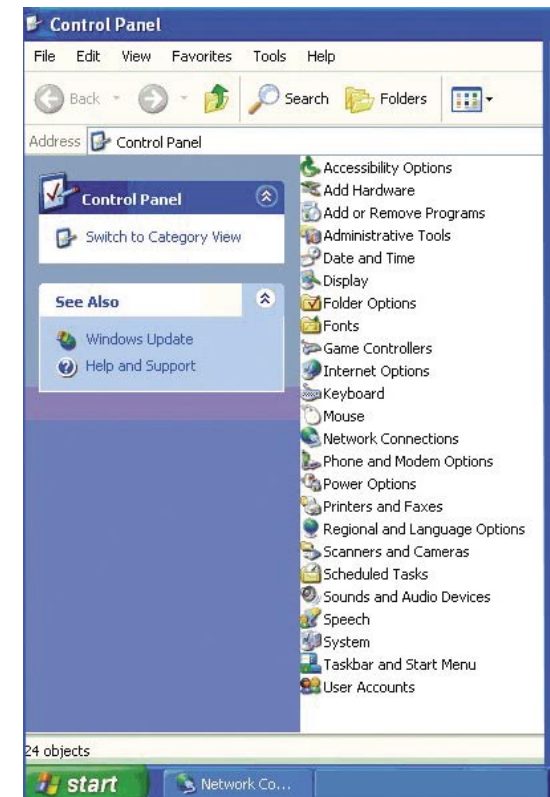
Control Panel

File Edit View Favorites Tools Help

Back Search Folders

Address Control Panel

Control Panel

Switch to Category View

See Also

Windows Update

Help and Support

Accessibility Options
Add Hardware
Add or Remove Programs
Administrative Tools
Date and Time
Display
Folder Options
Fonts
Game Controllers
Internet Options
Keyboard
Mouse
Network Connections
Phone and Modem Options
Power Options
Printers and Faxes
Regional and Language Options
Scanners and Cameras
Scheduled Tasks
Sounds and Audio Devices
Speech
System
Taskbar and Start Menu
User Accounts

24 objects

start

Network Co...